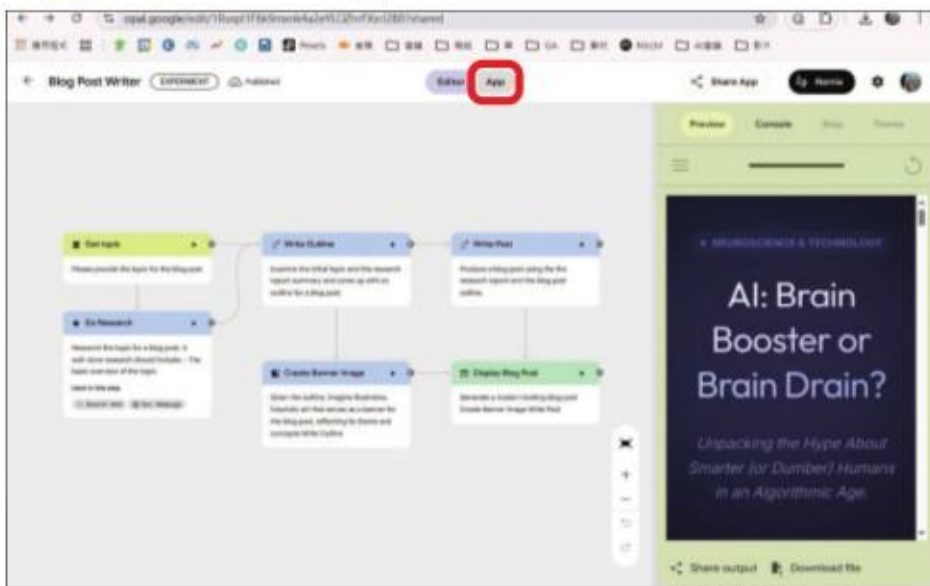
opal.google/edit/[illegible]

Blog Post Writer EXPERIMENT Published

Editor App

Share App Remix

Preview Console Step Theme

Get topic
Please provide the topic for the blog post

Do Research
Research the topic for a blog post. A well-done research should include: - The basic overview of the topic.
Used in this step
Search Web Get Webpage

Write Outline
Examine the initial topic and the research report summary and come up with an outline for a blog post.

Write Post
Produce a blog post using the the research report and the blog post outline.

Create Banner Image
Given the outline, imagine illustration. Futuristic art that serves as a banner for the blog post, reflecting its theme and concepts Write Outline

Display Blog Post
Generate a modern looking blog post Create Banner Image Write Post

NEUROSCIENCE & TECHNOLOGY

AI: Brain Booster or Brain Drain?

Unpacking the Hype About Smarter (or Dumber) Humans in an Algorithmic Age.

Share output Download file